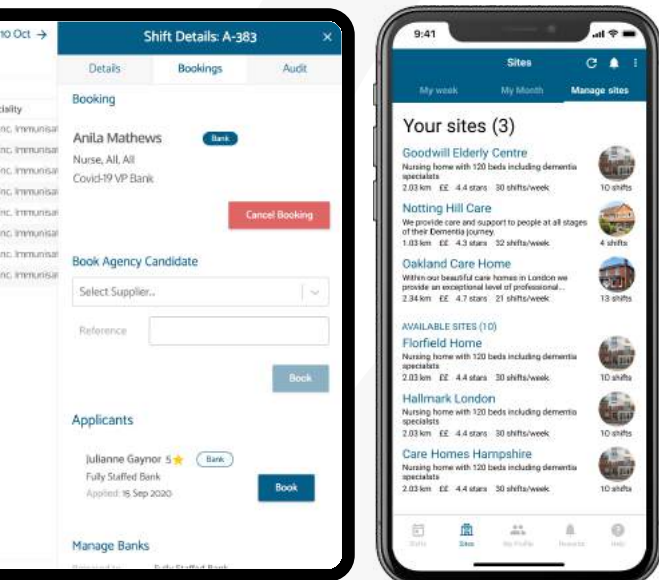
10 Oct →

cialty
nc. Immunisat
nc. Immunisat
nc. Immunisat
nc. Immunisat
nc. Immunisat
nc. Immunisat
nc. Immunisat
nc. Immunisat

Shift Details: A-383 ×

Details | Bookings | Audit

Booking

Anila Mathews Bank
Nurse, All, All
Covid-19 VP Bank

Cancel Booking

Book Agency Candidate

Select Supplier..

Reference

Book

Applicants

Julianne Gaynor 5 ★ Bank
Fully Staffed Bank
Applied: 15 Sep 2020

Book

Manage Banks

9:41

Sites

My week | My Month | Manage sites

Your sites (3)

Goodwill Elderly Centre
Nursing home with 120 beds including dementia specialists
2.03 km ££ 4.4 stars 30 shifts/week
10 shifts

Notting Hill Care
We provide care and support to people at all stages of their Dementia journey.
1.03 km ££ 4.3 stars 32 shifts/week
4 shifts

Oakland Care Home
Within our beautiful care homes in London we provide an exceptional level of professional...
2.34 km ££ 4.7 stars 21 shifts/week
13 shifts

AVAILABLE SITES (10)

Florfield Home
Nursing home with 120 beds including dementia specialists
2.03 km ££ 4.4 stars 30 shifts/week
10 shifts

Hallmark London
Nursing home with 120 beds including dementia specialists
2.03 km ££ 4.4 stars 30 shifts/week
10 shifts

Care Homes Hampshire
Nursing home with 120 beds including dementia specialists
2.03 km ££ 4.4 stars 30 shifts/week
10 shifts

Shifts | Sites | My Profile | Rewards | Help